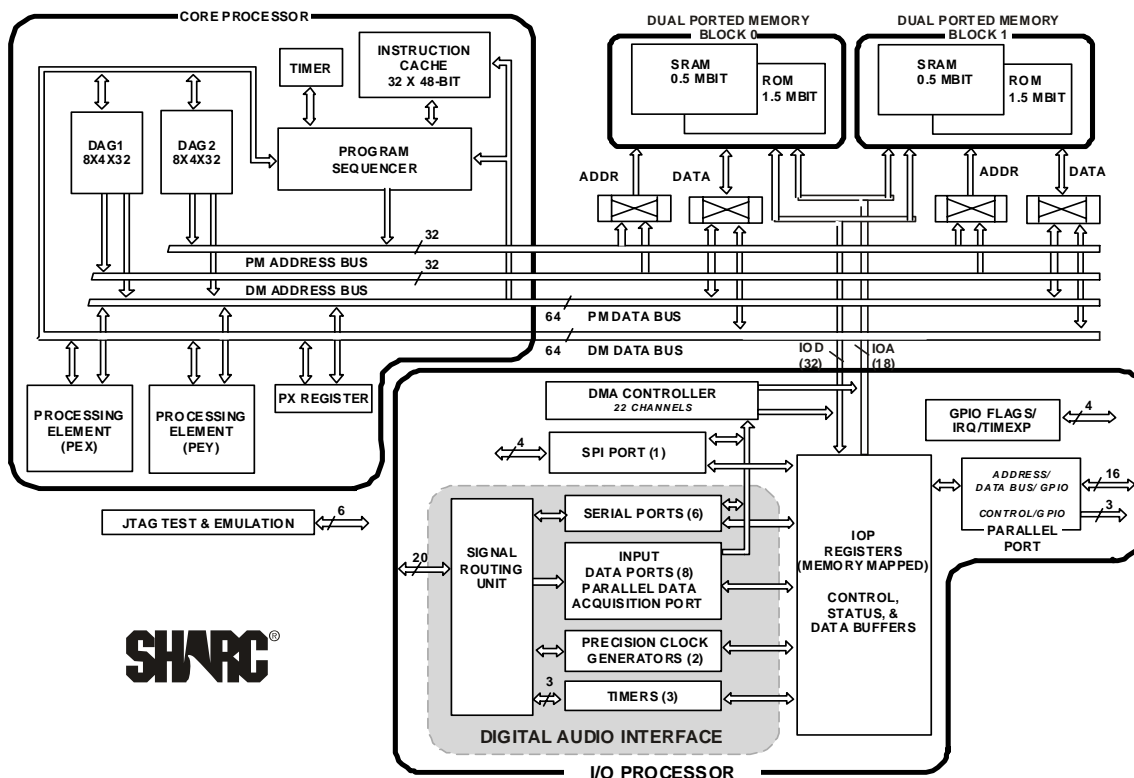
CORE PROCESSOR

TIMER

INSTRUCTION CACHE 32 X 48-BIT

DAG1 8X4X32

DAG2 8X4X32

PROGRAM SEQUENCER

DUAL PORTED MEMORY BLOCK 0

SRAM 0.5 MBIT

ROM 1.5 MBIT

DUAL PORTED MEMORY BLOCK 1

SRAM 0.5 MBIT

ROM 1.5 MBIT

ADDR

DATA

ADDR

DATA

32

PM ADDRESS BUS

32

DM ADDRESS BUS

64

PM DATA BUS

64

DM DATA BUS

IOD (32)

IOA (18)

PROCESSING ELEMENT (PEX)

PROCESSING ELEMENT (PEY)

PX REGISTER

DMA CONTROLLER
22 CHANNELS

GPIO FLAGS/ IRQ/TIMEXP

4

4

SPI PORT (1)

ADDRESS/ DATA BUS/ GPIO

16

CONTROL/GPIO

3

PARALLEL PORT

JTAG TEST & EMULATION

6

SERIAL PORTS (6)

20

SIGNAL ROUTING UNIT

INPUT DATA PORTS (8) PARALLEL DATA ACQUISITION PORT

IOP REGISTERS (MEMORY MAPPED)

CONTROL, STATUS, & DATA BUFFERS

SHARC®

PRECISION CLOCK GENERATORS (2)

3

TIMERS (3)

DIGITAL AUDIO INTERFACE

I/O PROCESSOR